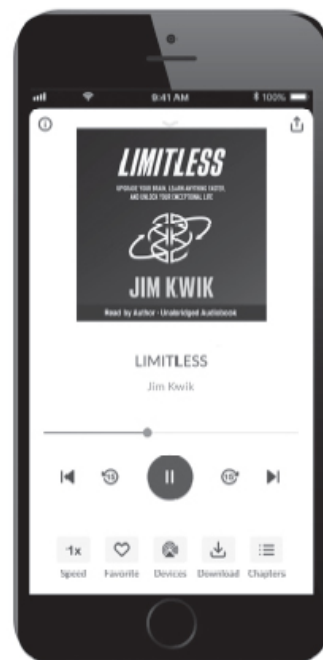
9:41 AM
100%

LIMITLESS

UPGRADE YOUR BRAIN, LEARN ANYTHING FASTER, AND UNLOCK YOUR EXCEPTIONAL LIFE

JIM KWIK

Read by Author · Unabridged Audiobook

LIMITLESS
Jim Kwik

15
15

1x
Speed
Favorite
Devices
Download
Chapters